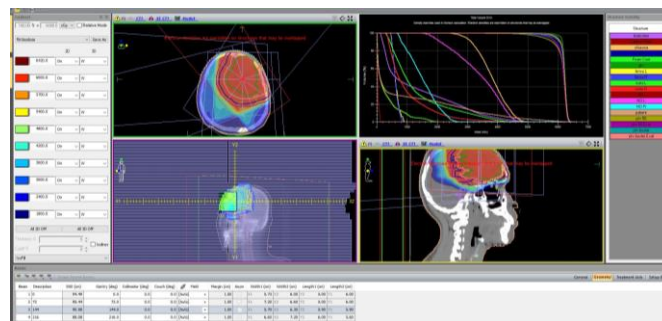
Relative Mode

6450.0
6000.0
5700.0
5400.0
4800.0
4200.0
3600.0
3000.0
2400.0
1800.0

All On | All Off

Outline

Beam | Description | SSD (cm) | Gantry (deg) | Collimator (deg) | Couch (deg) | Field | Margin (cm) | Width (cm) | Length (cm)

General | Geometry